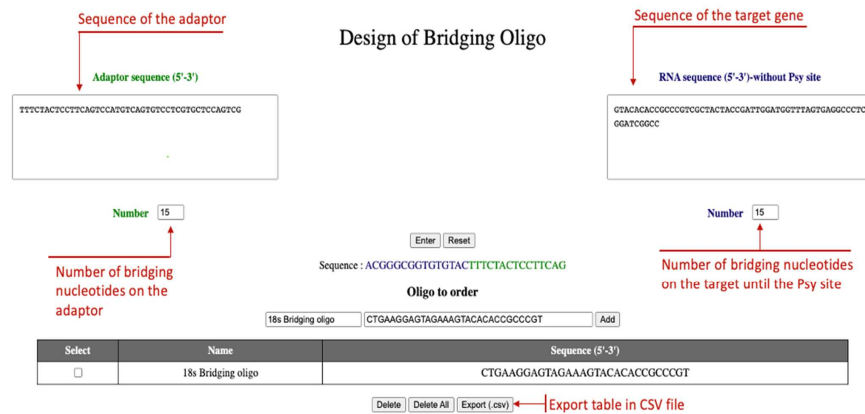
Sequence of the adaptor

Design of Bridging Oligo

Sequence of the target gene

Adaptor sequence (5'-3')

TTTCTACTCCTTCAGTCCATGTCAGTGTCCTCGTGCTCCAGTCG

RNA sequence (5'-3')-without Psy site

GTACACACCGCCCGTCGCTACTACCGATTGGATGGTTTAGTGAGGCCCTC
GGATCGGCC

Number 15

Number 15

Enter Reset

Number of bridging nucleotides on the adaptor

Sequence : ACGGGCGGTGTGTACTTTCTACTCCTTCAG

Number of bridging nucleotides on the target until the Psy site

Oligo to order

18s Bridging oligo CTGAAGGAGTAGAAAGTACACACCGCCCGT Add

| Select | Name | Sequence (5'-3') |
|---|---|---|
| ☐ | 18s Bridging oligo | CTGAAGGAGTAGAAAGTACACACCGCCCGT |

Delete Delete All Export (.csv)

Export table in CSV file